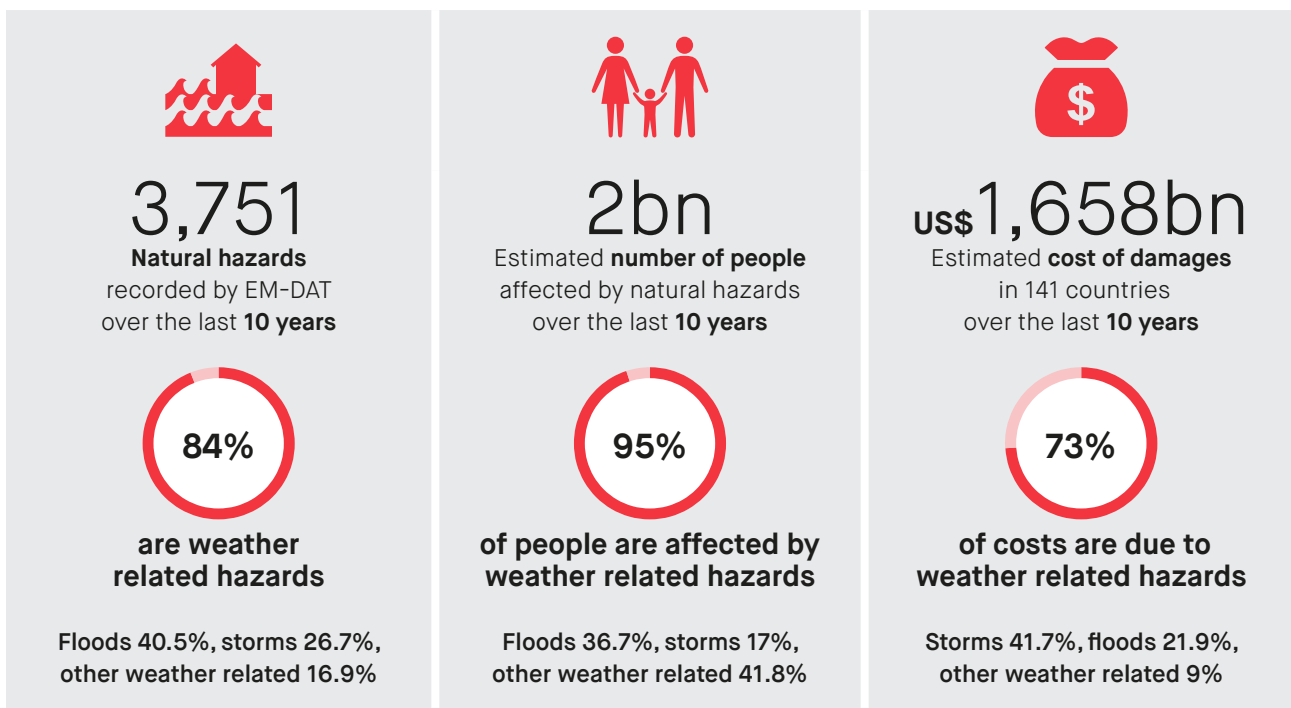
3,751
Natural hazards recorded by EM-DAT over the last 10 years

84%

are weather related hazards

Floods 40.5%, storms 26.7%, other weather related 16.9%

2bn
Estimated number of people affected by natural hazards over the last 10 years

95%

of people are affected by weather related hazards

Floods 36.7%, storms 17%, other weather related 41.8%

$

US$1,658bn
Estimated cost of damages in 141 countries over the last 10 years

73%

of costs are due to weather related hazards

Storms 41.7%, floods 21.9%, other weather related 9%